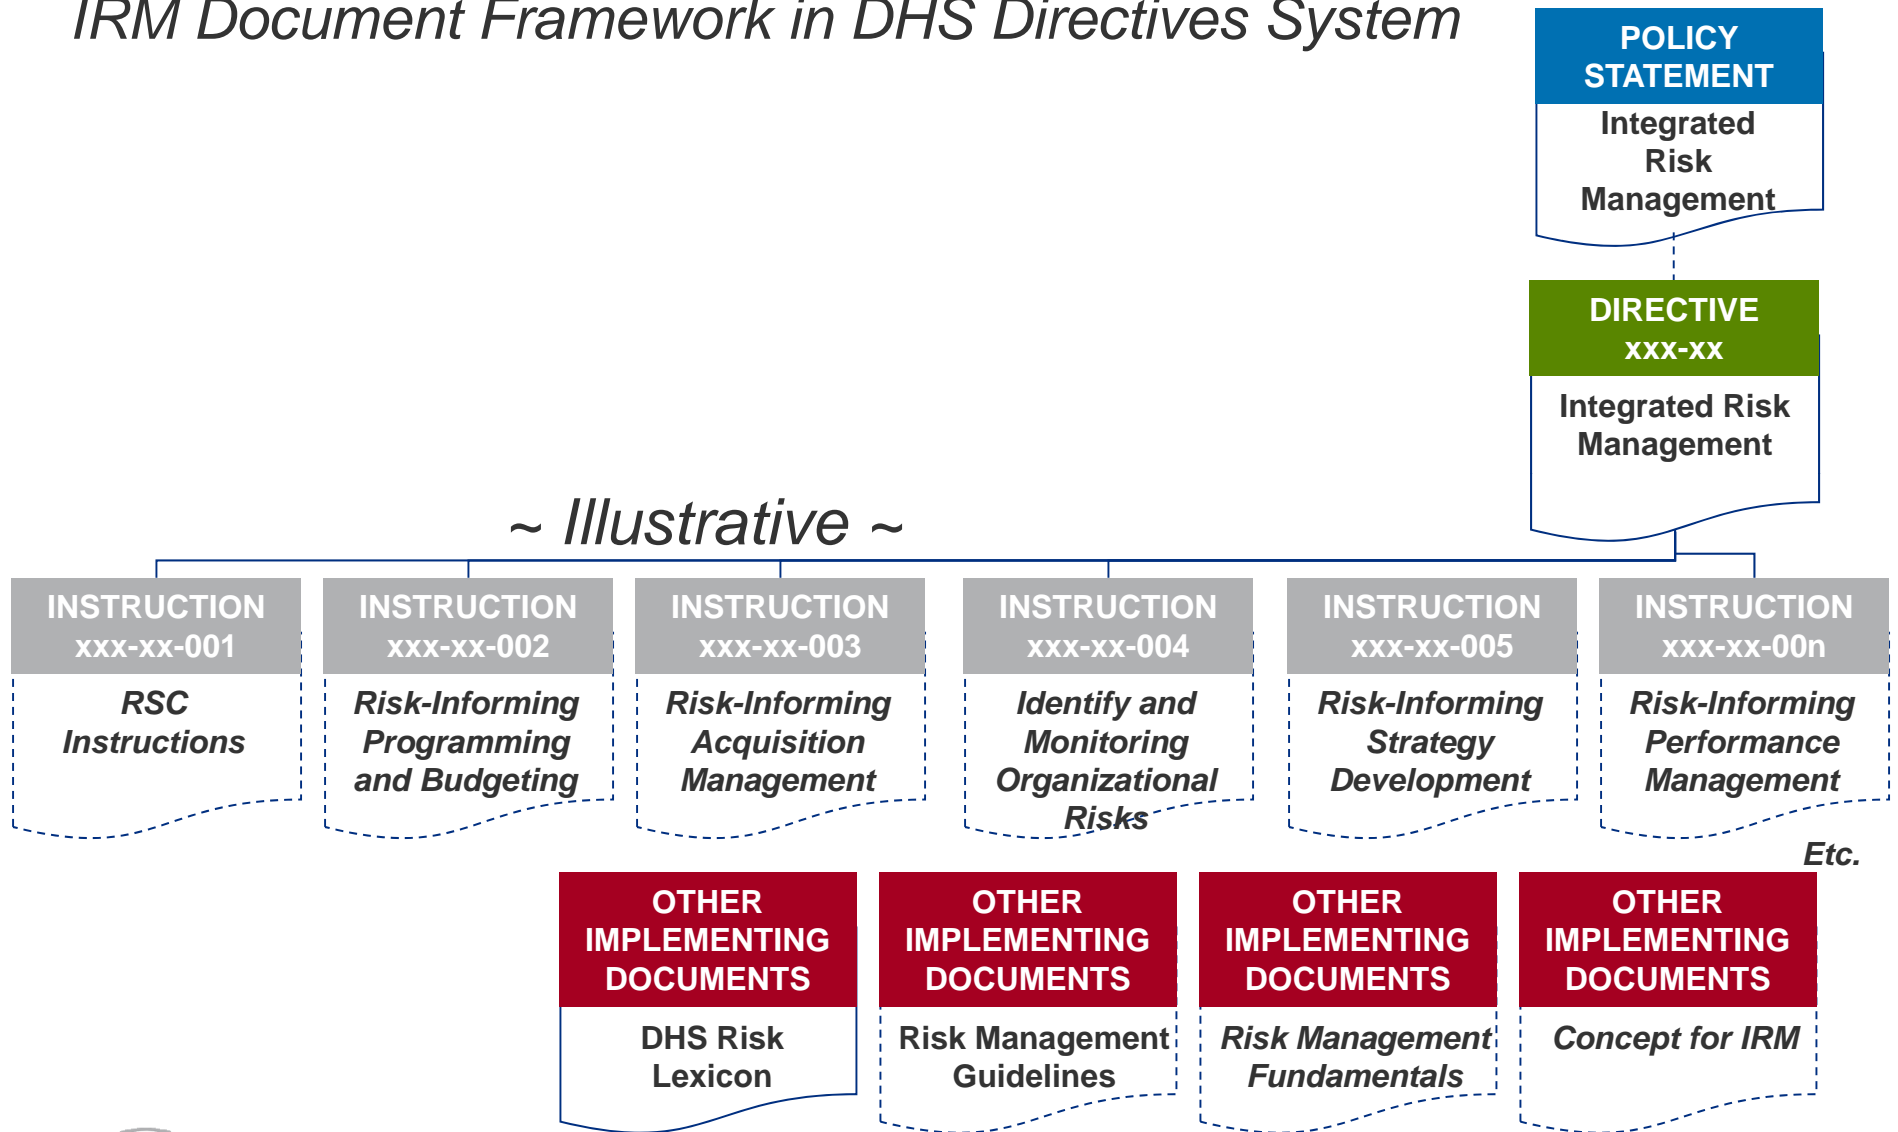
IRM Document Framework in DHS Directives System

POLICY STATEMENT
Integrated Risk Management

DIRECTIVE
xxx-xx
Integrated Risk Management

~ Illustrative ~

INSTRUCTION
xxx-xx-001
RSC Instructions

INSTRUCTION
xxx-xx-002
Risk-Informing Programming and Budgeting

INSTRUCTION
xxx-xx-003
Risk-Informing Acquisition Management

INSTRUCTION
xxx-xx-004
Identify and Monitoring Organizational Risks

INSTRUCTION
xxx-xx-005
Risk-Informing Strategy Development

INSTRUCTION
xxx-xx-00n
Risk-Informing Performance Management

Etc.

OTHER IMPLEMENTING DOCUMENTS
DHS Risk Lexicon

OTHER IMPLEMENTING DOCUMENTS
Risk Management Guidelines

OTHER IMPLEMENTING DOCUMENTS
Risk Management Fundamentals

OTHER IMPLEMENTING DOCUMENTS
Concept for IRM